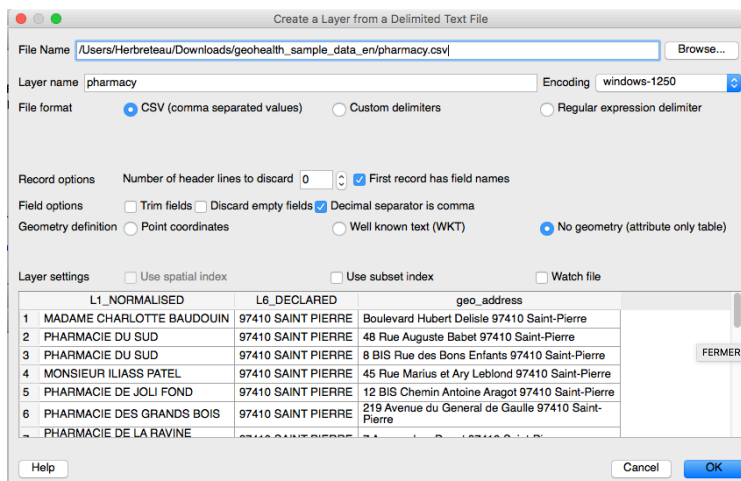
Create a Layer from a Delimited Text File

File Name /Users/Herbreteau/Downloads/geohealth_sample_data_en/pharmacy.csv Browse...

Layer name pharmacy Encoding windows-1250

File format CSV (comma separated values) Custom delimiters Regular expression delimiter

Record options Number of header lines to discard 0 First record has field names

Field options Trim fields Discard empty fields Decimal separator is comma

Geometry definition Point coordinates Well known text (WKT) No geometry (attribute only table)

Layer settings Use spatial index Use subset index Watch file

| | L1_NORMALISED | L6_DECLARED | geo_address |
|---|---|---|---|
| 1 | MADAME CHARLOTTE BAUDOUIN | 97410 SAINT PIERRE | Boulevard Hubert Delisle 97410 Saint-Pierre |
| 2 | PHARMACIE DU SUD | 97410 SAINT PIERRE | 48 Rue Auguste Babet 97410 Saint-Pierre |
| 3 | PHARMACIE DU SUD | 97410 SAINT PIERRE | 8 BIS Rue des Bons Enfants 97410 Saint-Pierre |
| 4 | MONSIEUR ILIASS PATEL | 97410 SAINT PIERRE | 45 Rue Marius et Ary Leblond 97410 Saint-Pierre |
| 5 | PHARMACIE DE JOLI FOND | 97410 SAINT PIERRE | 12 BIS Chemin Antoine Aragot 97410 Saint-Pierre |
| 6 | PHARMACIE DES GRANDS BOIS | 97410 SAINT PIERRE | 219 Avenue du General de Gaulle 97410 Saint-Pierre |
| 7 | PHARMACIE DE LA RAVINE | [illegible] | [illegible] |

FERMER

Help Cancel OK